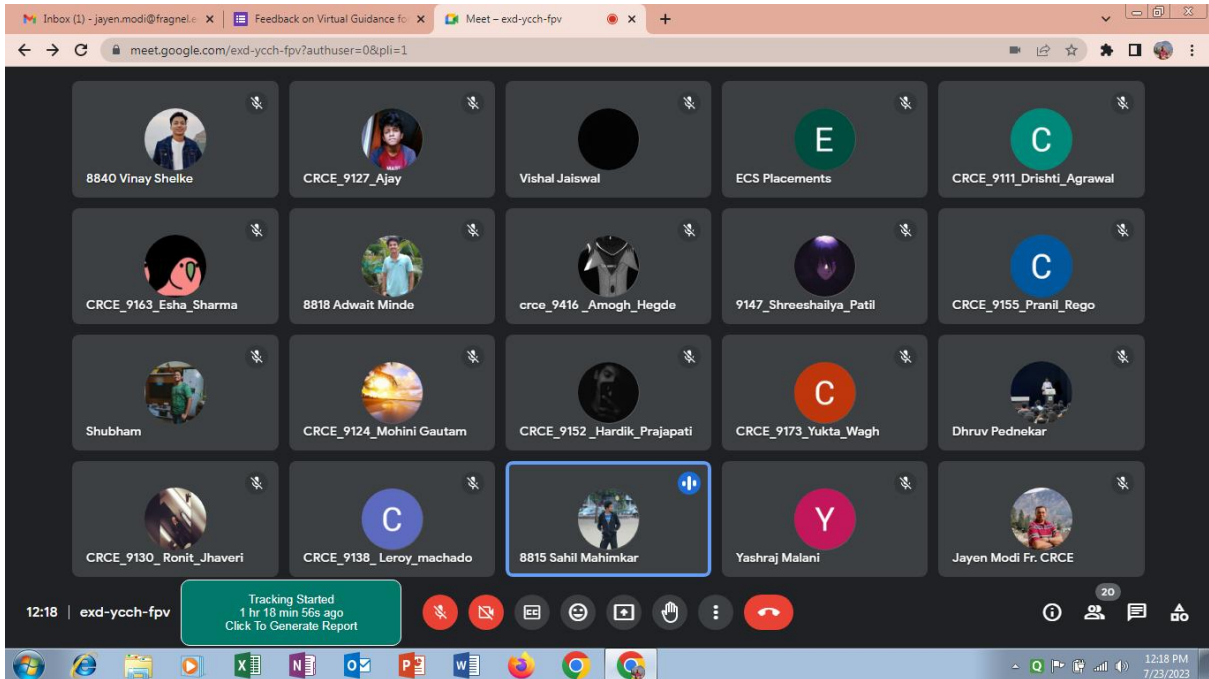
Inbox (1) - jayen.modi@fragnel.e ×
Feedback on Virtual Guidance fo ×
Meet – exd-ycch-fpv ×
+

meet.google.com/exd-ycch-fpv?authuser=0&pli=1

8840 Vinay Shelke
CRCE_9127_Ajay
Vishal Jaiswal
E
ECS Placements
C
CRCE_9111_Drishti_Agrawal

CRCE_9163_Esha_Sharma
8818 Adwait Minde
crce_9416 _Amogh_Hegde
9147_Shreeshailya_Patil
C
CRCE_9155_Pranil_Rego

Shubham
CRCE_9124_Mohini Gautam
CRCE_9152 _Hardik_Prajapati
C
CRCE_9173_Yukta_Wagh
Dhruv Pednekar

CRCE_9130_ Ronit_Jhaveri
C
CRCE_9138_ Leroy_machado
8815 Sahil Mahimkar
Y
Yashraj Malani
Jayen Modi Fr. CRCE

12:18 | exd-ycch-fpv

Tracking Started
1 hr 18 min 56s ago
Click To Generate Report

20

12:18 PM
7/23/2023